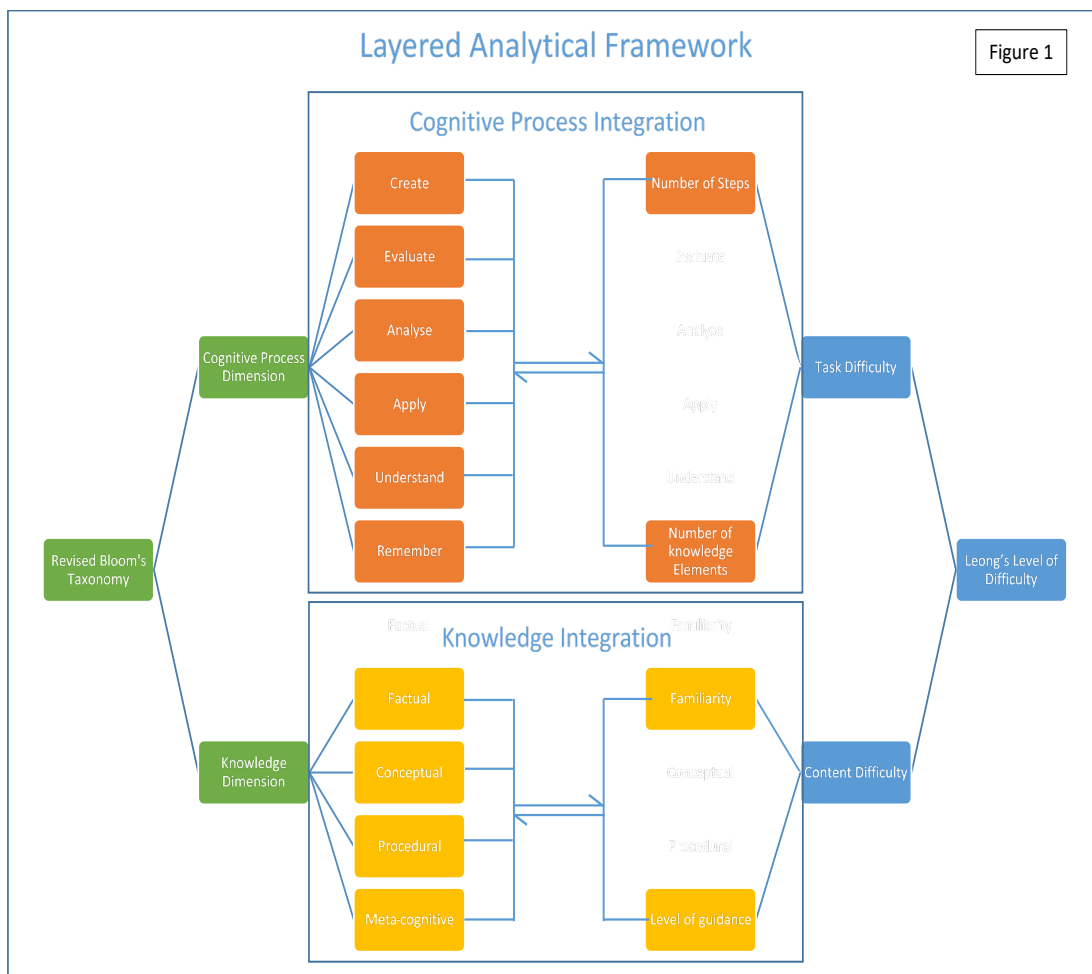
Layered Analytical Framework

Figure 1

Cognitive Process Integration

Create

Evaluate

Analyse

Apply

Understand

Remember

Number of Steps

Evaluate

Analyse

Apply

Understand

Number of knowledge Elements

Revised Bloom's Taxonomy

Cognitive Process Dimension

Task Difficulty

Leong's Level of Difficulty

Factual

Familiarity

Knowledge Integration

Factual

Conceptual

Procedural

Meta-cognitive

Familiarity

Conceptual

Procedural

Level of guidance

Knowledge Dimension

Content Difficulty